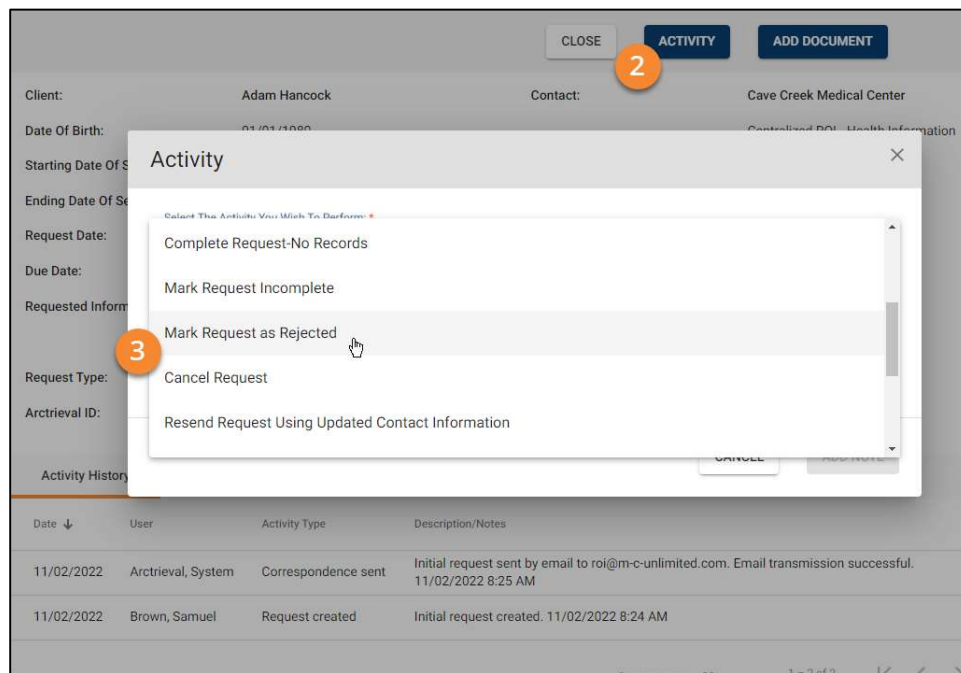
CLOSE
ACTIVITY
ADD DOCUMENT
2

Client:
Adam Hancock
Contact:
Cave Creek Medical Center
Date Of Birth:
01/01/1980
Centralized ROI - Health Information
Starting Date Of S
Ending Date Of Se
Request Date:
Due Date:
Requested Inform
Request Type:
Arctrieval ID:

Activity
×
Select The Activity You Wish To Perform: *
Complete Request-No Records
Mark Request Incomplete
Mark Request as Rejected
3
Cancel Request
Resend Request Using Updated Contact Information
CANCEL
ADD NOTE

Activity History

| Date ↓ | User | Activity Type | Description/Notes |
|---|---|---|---|
| 11/02/2022 | Arctrieval, System | Correspondence sent | Initial request sent by email to roi@m-c-unlimited.com. Email transmission successful. 11/02/2022 8:25 AM |
| 11/02/2022 | Brown, Samuel | Request created | Initial request created. 11/02/2022 8:24 AM |

1 - 2 of 2